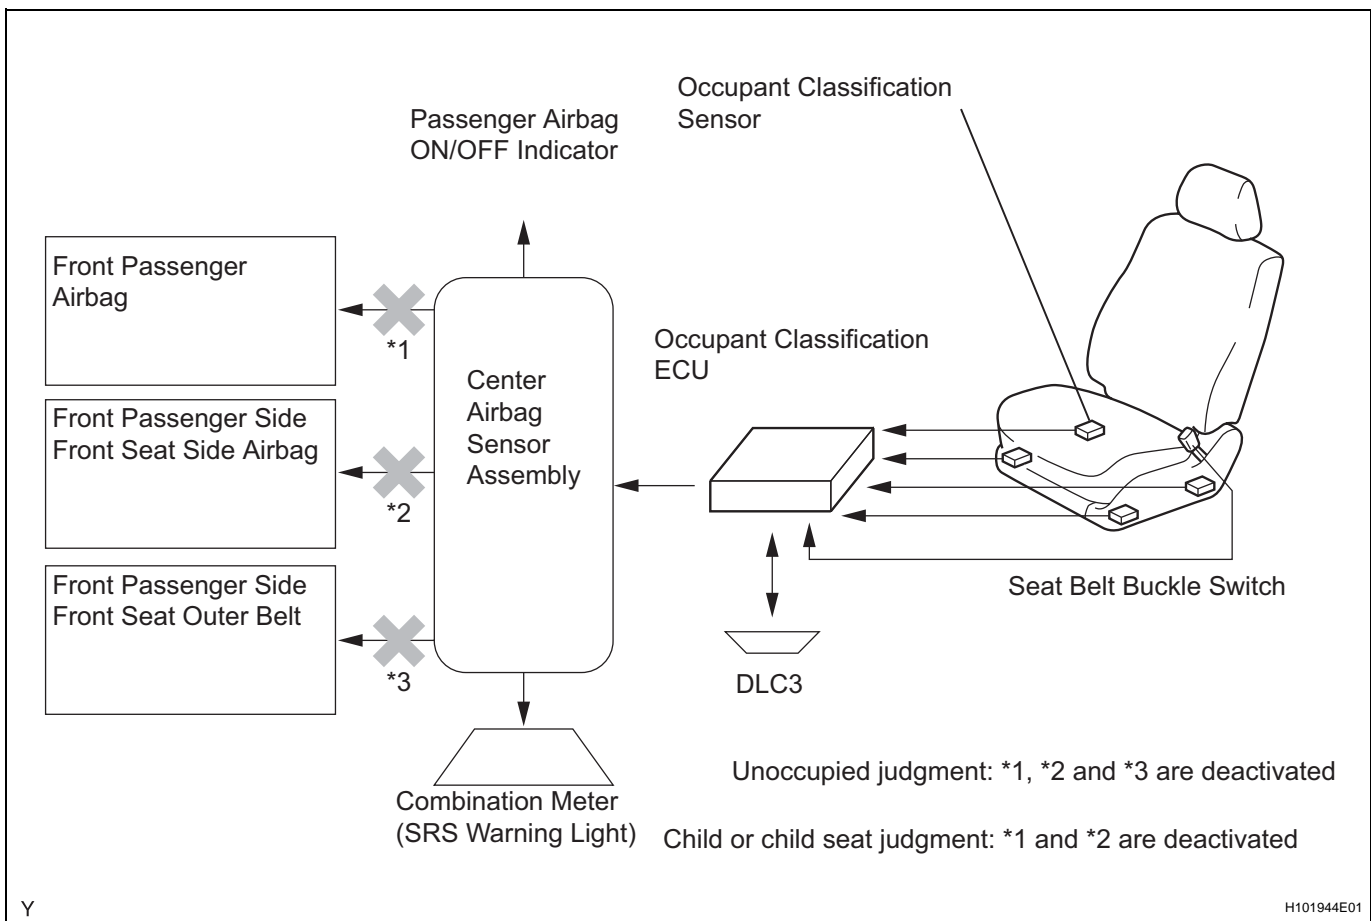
Occupant Classification Sensor

Passenger Airbag ON/OFF Indicator

Front Passenger Airbag

*1

Center Airbag Sensor Assembly

Occupant Classification ECU

Front Passenger Side Front Seat Side Airbag

*2

Front Passenger Side Front Seat Outer Belt

*3

Seat Belt Buckle Switch

DLC3

Combination Meter (SRS Warning Light)

Unoccupied judgment: *1, *2 and *3 are deactivated

Child or child seat judgment: *1 and *2 are deactivated

Y

H101944E01